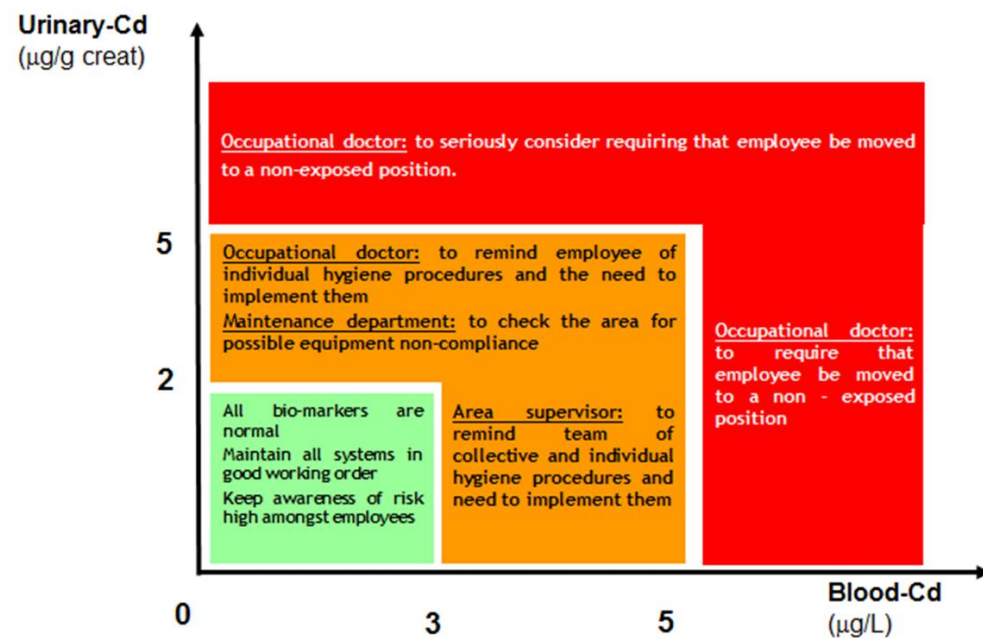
Urinary-Cd
(μg/g creat)

Occupational doctor: to seriously consider requiring that employee be moved to a non-exposed position.

5

Occupational doctor: to remind employee of individual hygiene procedures and the need to implement them

Maintenance department: to check the area for possible equipment non-compliance

Occupational doctor: to require that employee be moved to a non - exposed position

2

All bio-markers are normal

Maintain all systems in good working order

Keep awareness of risk high amongst employees

Area supervisor: to remind team of collective and individual hygiene procedures and need to implement them

0

3

5

Blood-Cd
(μg/L)